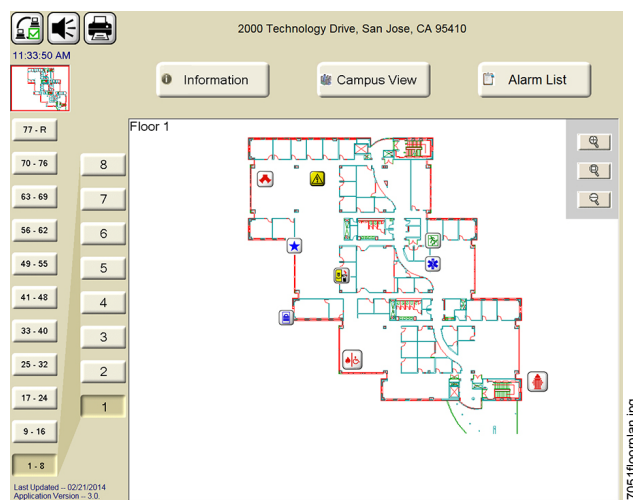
2000 Technology Drive, San Jose, CA 95410

11:33:50 AM

Information

Campus View

Alarm List

Floor 1

77 - R

70 - 76

63 - 69

56 - 62

49 - 55

41 - 48

33 - 40

25 - 32

17 - 24

9 - 16

1 - 8

8

7

6

5

4

3

2

1

Last Updated -- 02/21/2014
Application Version -- 3.0.

7051floorplan.jpg